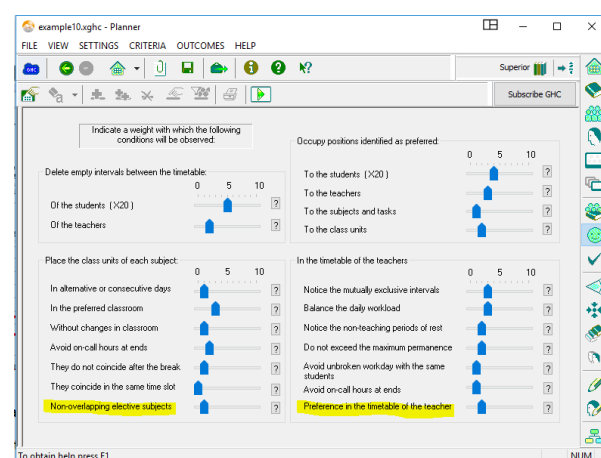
example10.xghc - Planner

FILE VIEW SETTINGS CRITERIA OUTCOMES HELP

Superior

Subscribe GHC

Indicate a weight with which the following conditions will be observed:

Delete empty intervals between the timetable:
0 5 10
Of the students (X20) ?
Of the teachers ?

Occupy positions identified as preferred:
0 5 10
To the students (X20) ?
To the teachers ?
To the subjects and tasks ?
To the class units ?

Place the class units of each subject:
0 5 10
In alternative or consecutive days ?
In the preferred classroom ?
Without changes in classroom ?
Avoid on-call hours at ends ?
They do not coincide after the break ?
They coincide in the same time slot ?
Non-overlapping elective subjects ?

In the timetable of the teachers
0 5 10
Notice the mutually exclusive intervals ?
Balance the daily workload ?
Notice the non-teaching periods of rest ?
Do not exceed the maximum permanence ?
Avoid unbroken workday with the same students ?
Avoid on-call hours at ends ?
Preference in the timetable of the teacher ?

To obtain help press F1
NUM